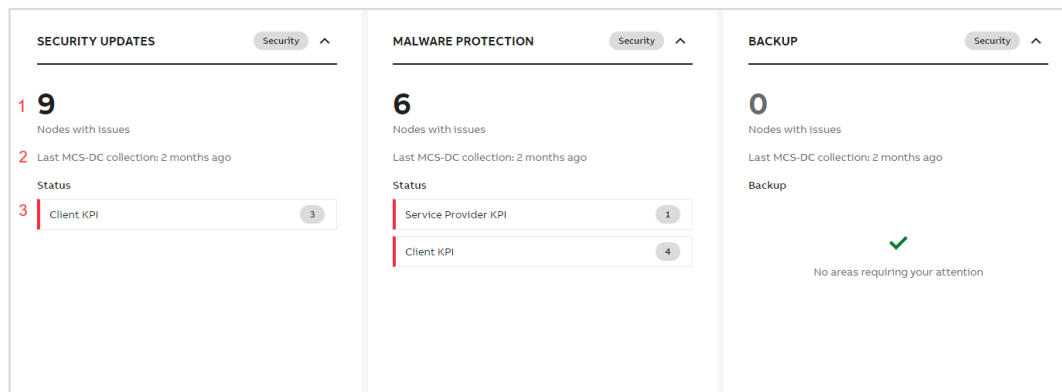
SECURITY UPDATES Security ^

1 9
Nodes with issues

2 Last MCS-DC collection: 2 months ago

Status

3 Client KPI 3

MALWARE PROTECTION Security ^

6
Nodes with issues

Last MCS-DC collection: 2 months ago

Status

Service Provider KPI 1

Client KPI 4

BACKUP Security ^

0
Nodes with issues

Last MCS-DC collection: 2 months ago

Backup

No areas requiring your attention